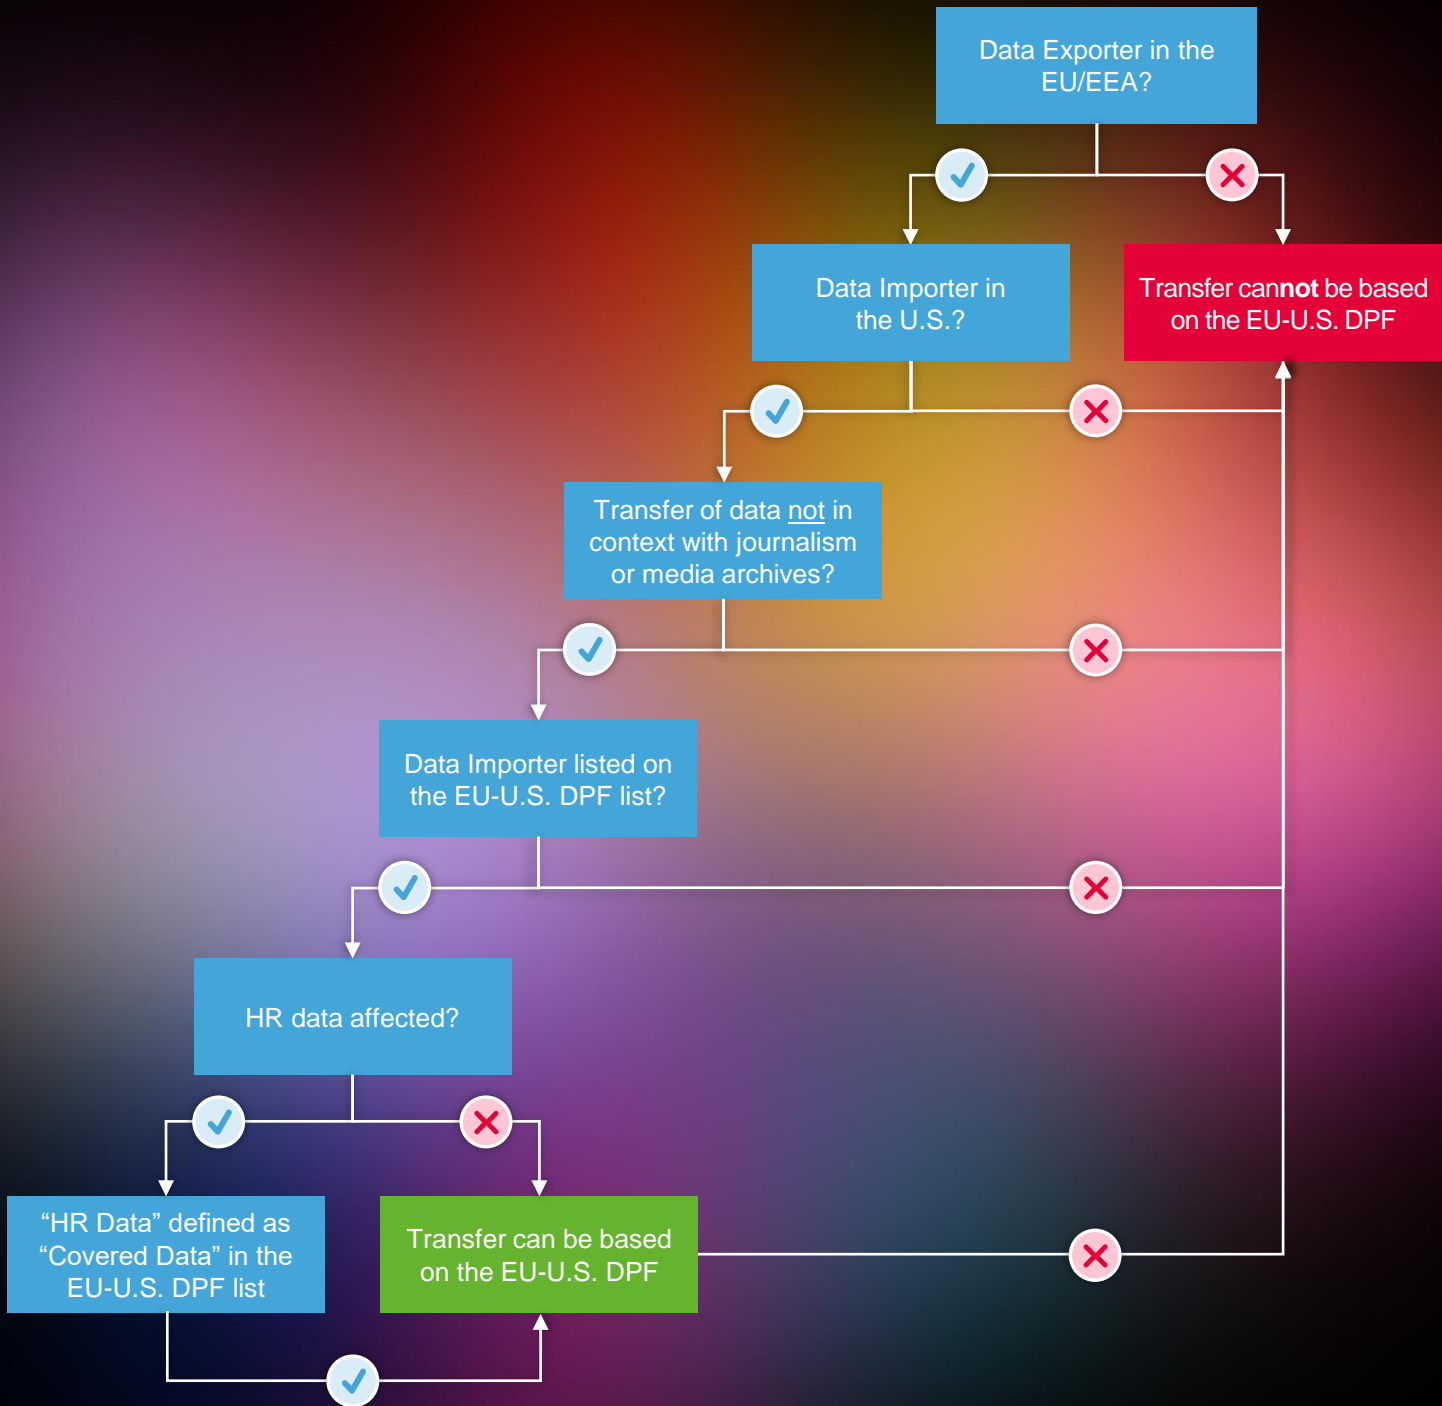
Data Exporter in the EU/EEA?

Data Importer in the U.S.?

Transfer cannot be based on the EU-U.S. DPF

Transfer of data not in context with journalism or media archives?

Data Importer listed on the EU-U.S. DPF list?

HR data affected?

“HR Data” defined as “Covered Data” in the EU-U.S. DPF list

Transfer can be based on the EU-U.S. DPF